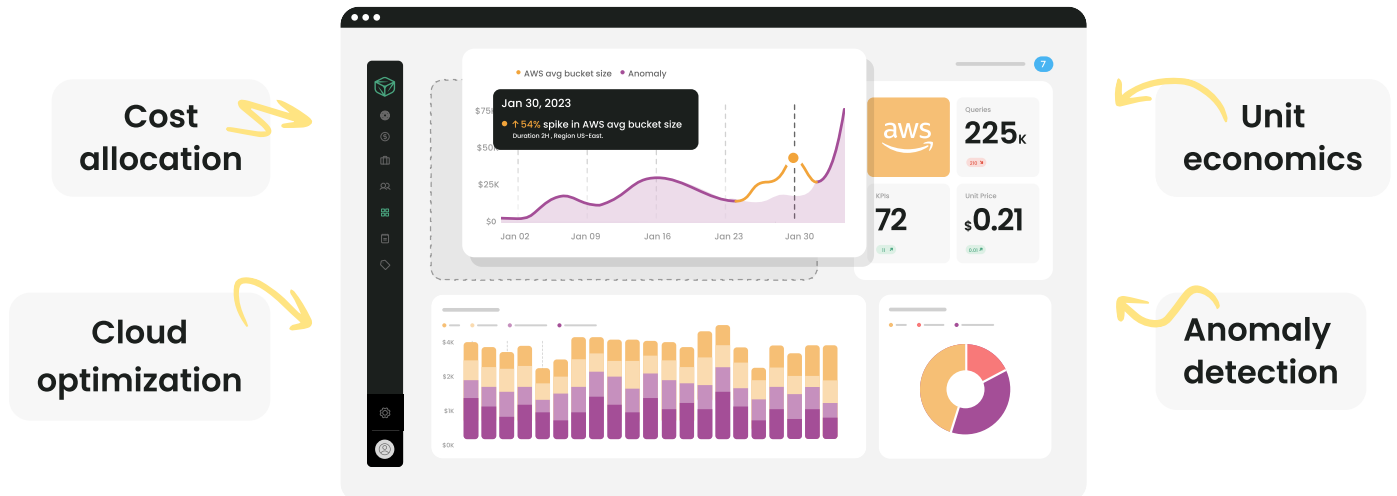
Cost allocation

Cloud optimization

AWS avg bucket size Anomaly

Jan 30, 2023

↑54% spike in AWS avg bucket size

Duration 2H, Region US-East.

$75K

$50K

$25K

$0

Jan 02 Jan 09 Jan 16 Jan 23 Jan 30

7

aws

Queries

225K

KPIs

72

Unit Price

$0.21

$4K

$2K

$1K

$0K

Unit economics

Anomaly detection